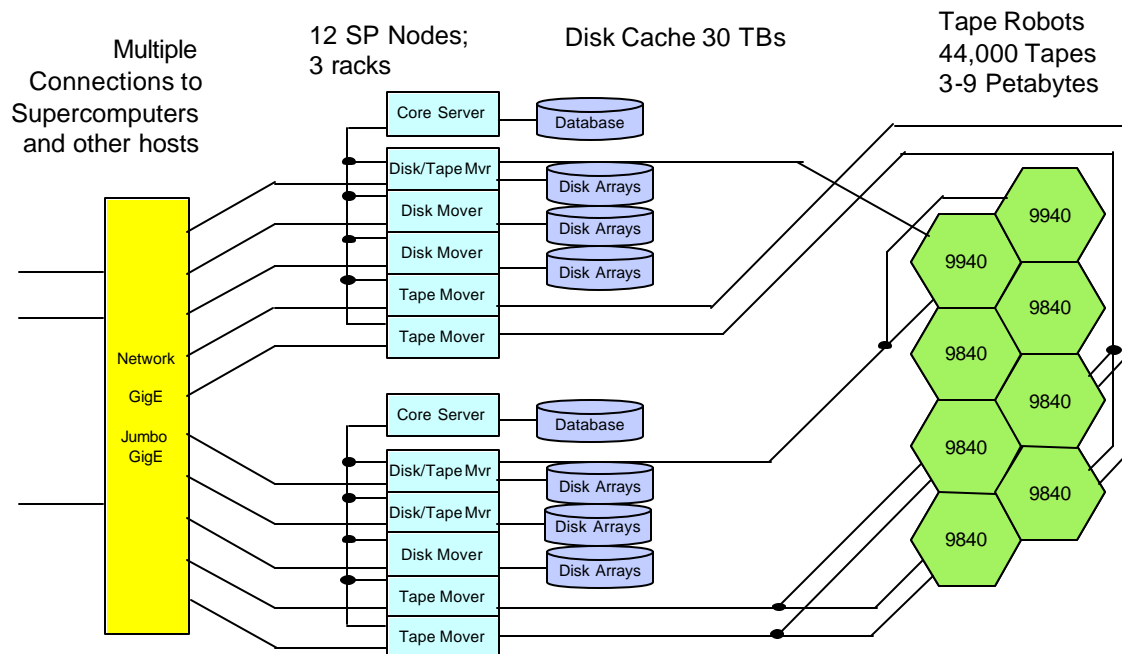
Multiple Connections to Supercomputers and other hosts

12 SP Nodes; 3 racks

Disk Cache 30 TBs

Tape Robots 44,000 Tapes 3-9 Petabytes

Network

GigE

Jumbo GigE

Core Server

Database

Disk/Tape Mvr

Disk Arrays

Disk Mover

Disk Arrays

Disk Mover

Disk Arrays

Tape Mover

Tape Mover

Core Server

Database

Disk/Tape Mvr

Disk Arrays

Disk/Tape Mvr

Disk Arrays

Disk Mover

Disk Arrays

Tape Mover

Tape Mover

9940

9940

9840

9840

9840

9840

9840

9840